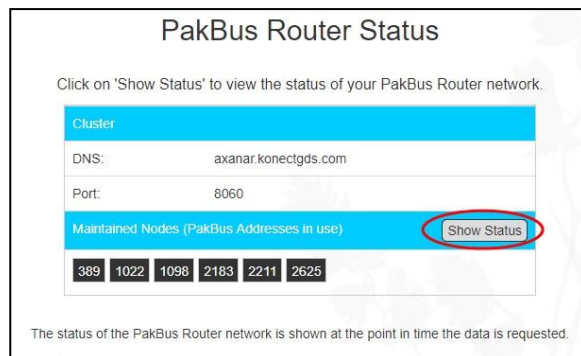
PakBus Router Status

Click on 'Show Status' to view the status of your PakBus Router network.

Cluster

| DNS: | axanar.konectgds.com |
|---|---|
| Port: | 8060 |

Maintained Nodes (PakBus Addresses in use)

Show Status

389 1022 1098 2183 2211 2625

The status of the PakBus Router network is shown at the point in time the data is requested.